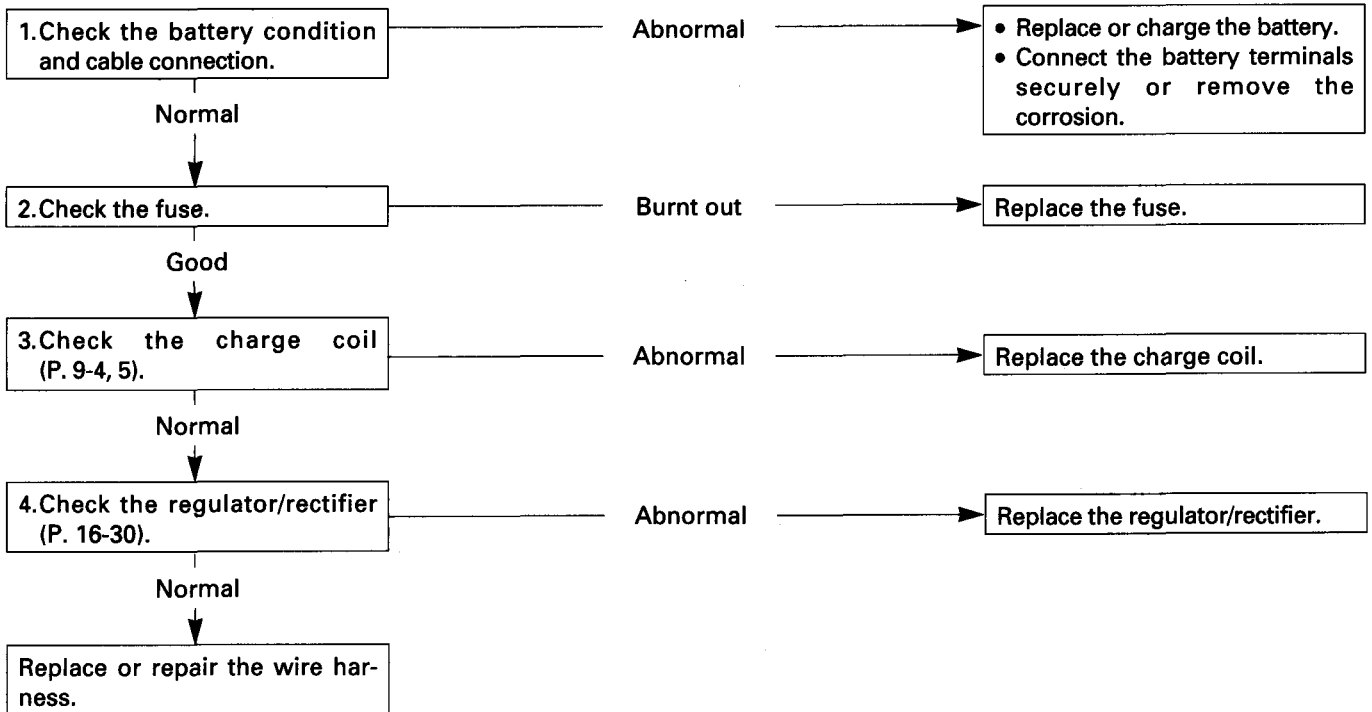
1. Check the battery condition and cable connection.

Abnormal

• Replace or charge the battery.
• Connect the battery terminals securely or remove the corrosion.

Normal

2. Check the fuse.

Burnt out

Replace the fuse.

Good

3. Check the charge coil (P. 9-4, 5).

Abnormal

Replace the charge coil.

Normal

4. Check the regulator/rectifier (P. 16-30).

Abnormal

Replace the regulator/rectifier.

Normal

Replace or repair the wire harness.